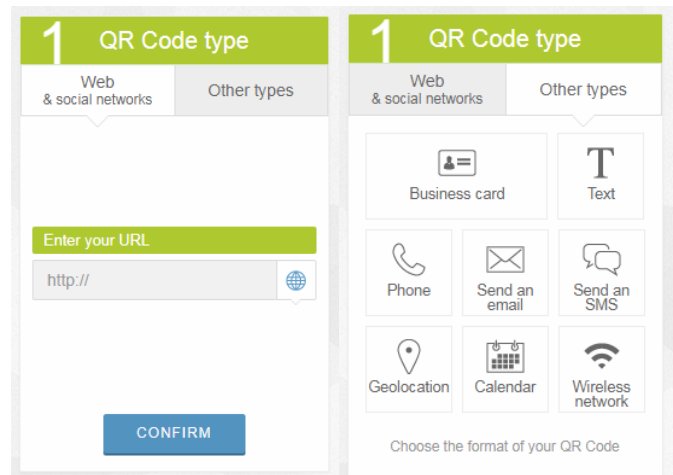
1 QR Code type

Web
& social networks

Other types

Enter your URL

http://

CONFIRM

1 QR Code type

Web
& social networks

Other types

Business card

T
Text

Phone

Send an email

Send an SMS

Geolocation

Calendar

Wireless network

Choose the format of your QR Code